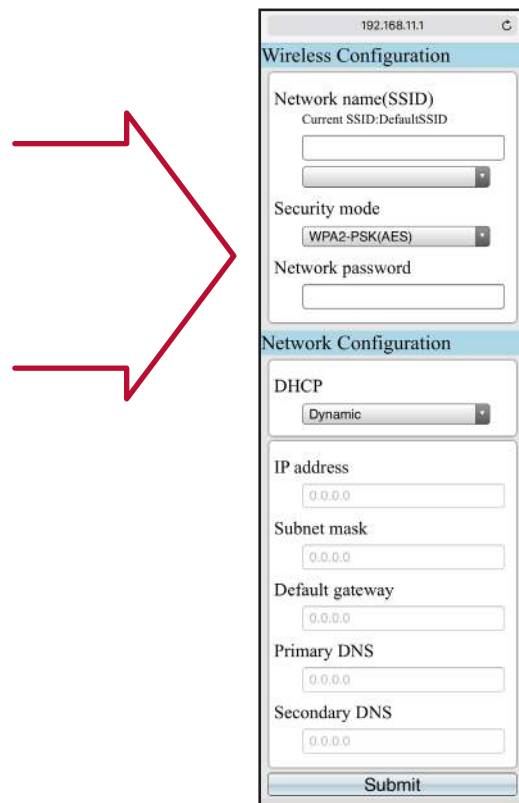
192.168.11.1

Wireless Configuration

Network name(SSID)
Current SSID:DefaultSSID

Security mode
WPA2-PSK(AES)

Network password

Network Configuration

DHCP
Dynamic

IP address
0.0.0.0

Subnet mask
0.0.0.0

Default gateway
0.0.0.0

Primary DNS
0.0.0.0

Secondary DNS
0.0.0.0

Submit